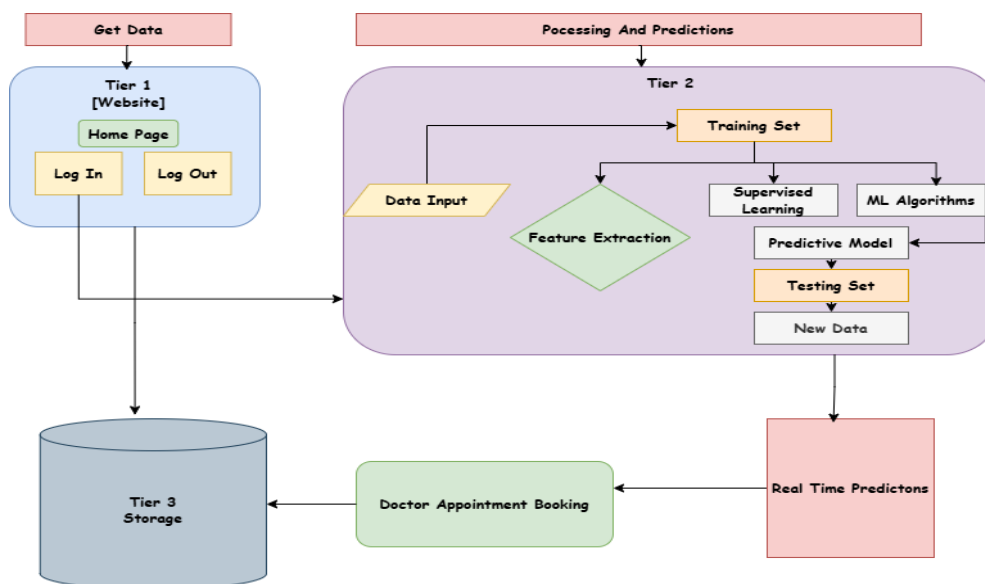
Get Data

Tier 1
[Website]

Home Page

Log In

Log Out

Pocessing And Predictions

Tier 2

Training Set

Data Input

Feature Extraction

Supervised Learning

ML Algorithms

Predictive Model

Testing Set

New Data

Tier 3
Storage

Doctor Appointment Booking

Real Time Predictons